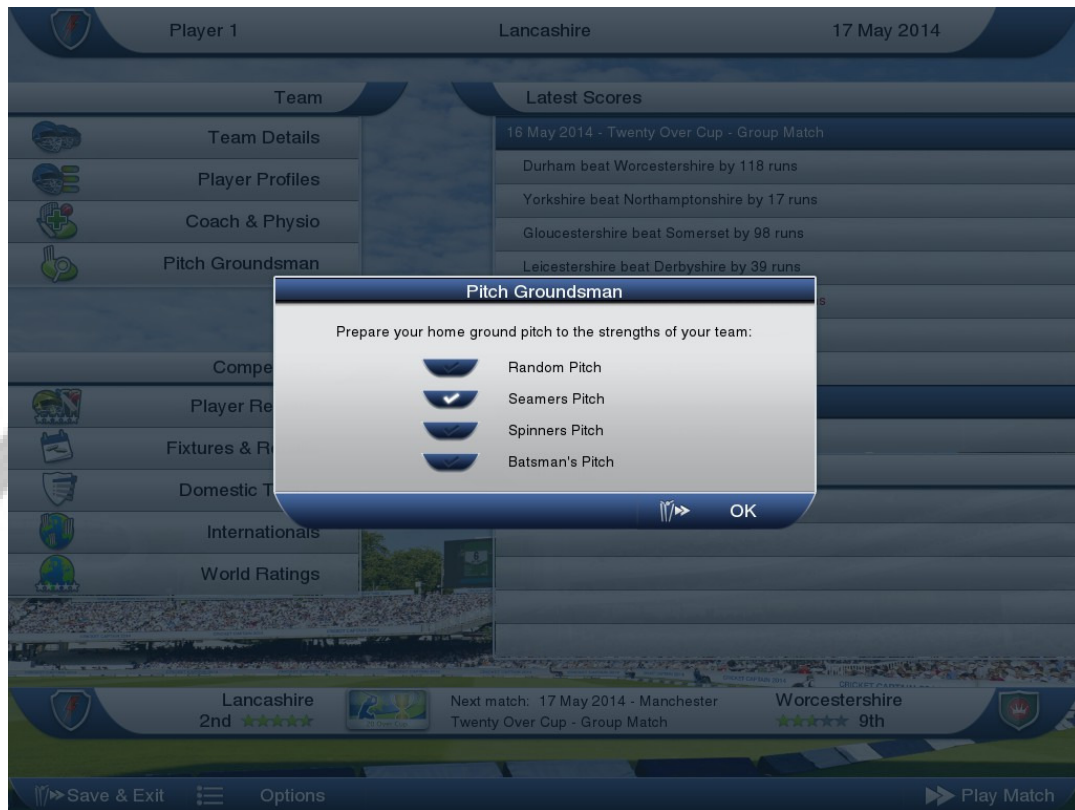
Player 1

Lancashire

17 May 2014

Team

Team Details

Player Profiles

Coach & Physio

Pitch Groundsman

Compe

Player Re

Fixtures & R

Domestic T

Internationals

World Ratings

Latest Scores

16 May 2014 - Twenty Over Cup - Group Match

Durham beat Worcestershire by 118 runs

Yorkshire beat Northamptonshire by 17 runs

Gloucestershire beat Somerset by 98 runs

Leicestershire beat Derbyshire by 39 runs

s

Pitch Groundsman

Prepare your home ground pitch to the strengths of your team:

Random Pitch

Seamers Pitch

Spinners Pitch

Batsman's Pitch

OK

Lancashire
2nd

Next match: 17 May 2014 - Manchester
Twenty Over Cup - Group Match

Worcestershire
9th

Save & Exit

Options

Play Match